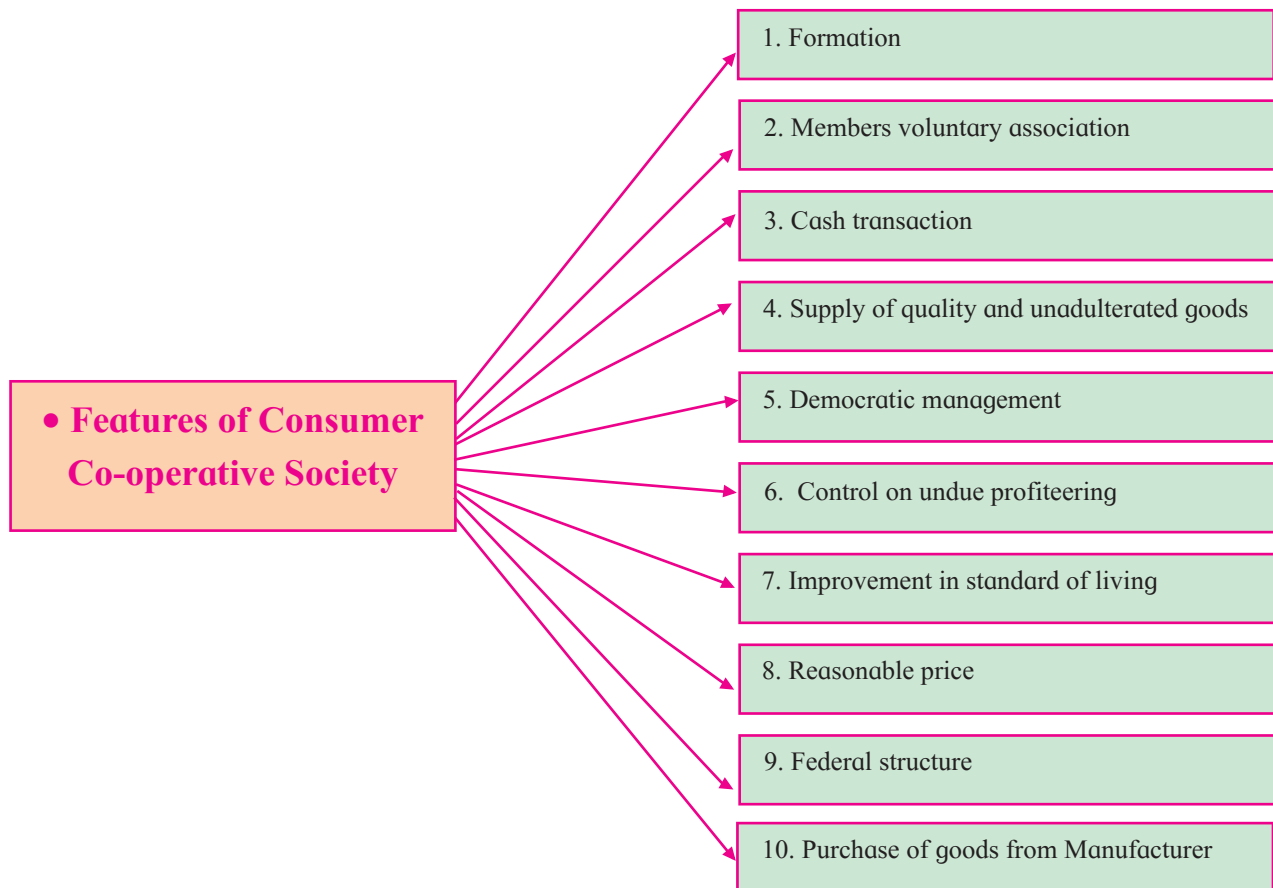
• Features of Consumer Co-operative Society

1. Formation

2. Members voluntary association

3. Cash transaction

4. Supply of quality and unadulterated goods

5. Democratic management

6. Control on undue profiteering

7. Improvement in standard of living

8. Reasonable price

9. Federal structure

10. Purchase of goods from Manufacturer